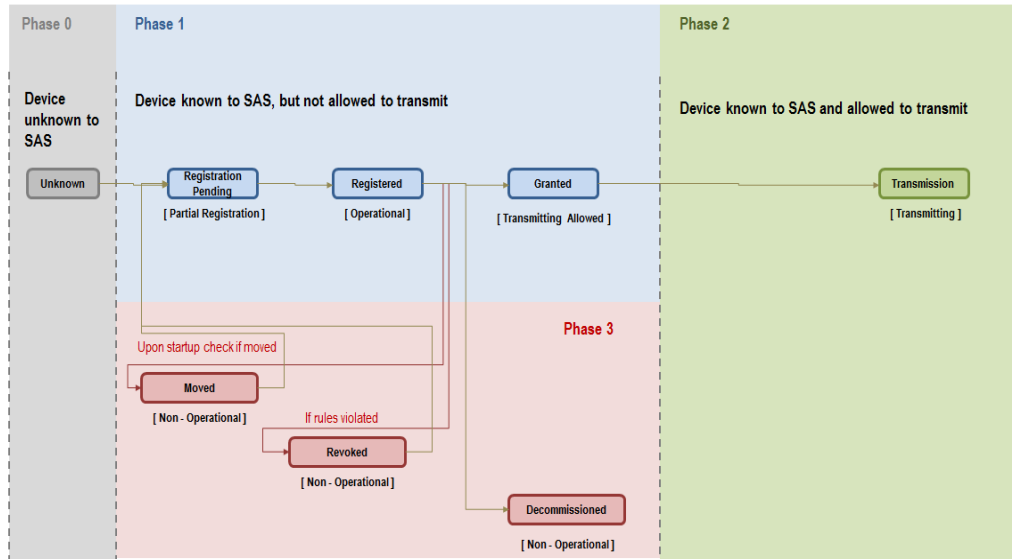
Phase 0

Device unknown to SAS

Unknown

Phase 1

Device known to SAS, but not allowed to transmit

Registration Pending

[ Partial Registration ]

Registered

[ Operational ]

Granted

[ Transmitting Allowed ]

Phase 2

Device known to SAS and allowed to transmit

Transmission

[ Transmitting ]

Phase 3

Upon startup check if moved

Moved

[ Non - Operational ]

If rules violated

Revoked

[ Non - Operational ]

Decommissioned

[ Non - Operational ]